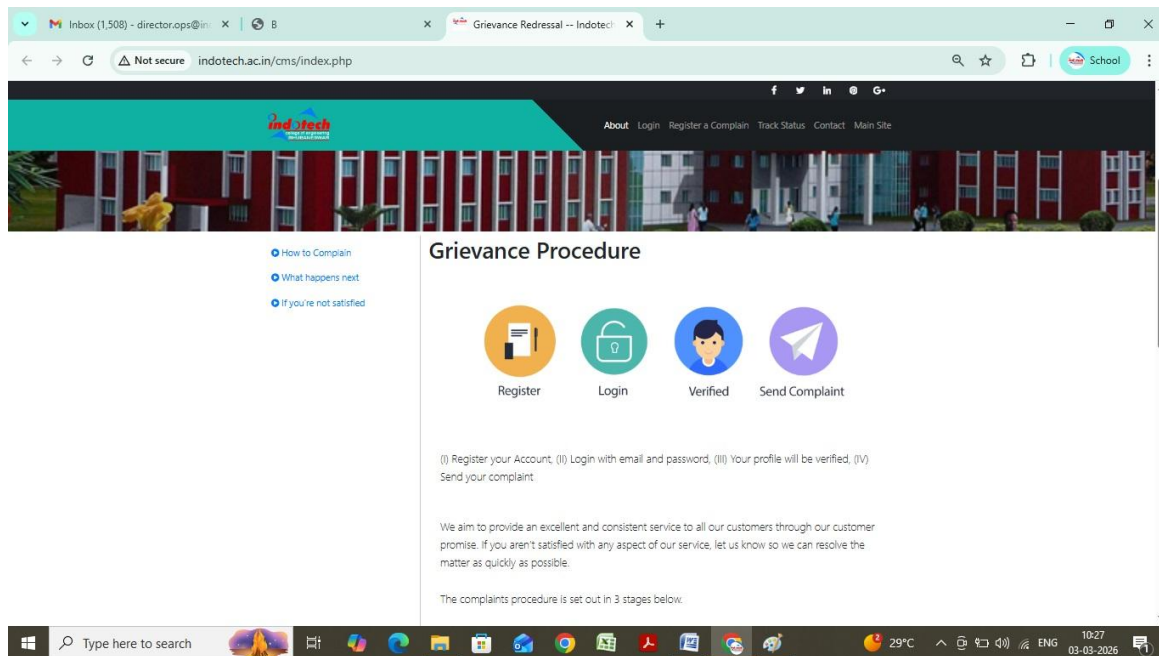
Inbox (1,508) - director.ops@in ×
B ×
Grievance Redressal -- Indotech ×
+

Not secure indotech.ac.in/cms/index.php

School

f in G+

indotech

About Login Register a Complain Track Status Contact Main Site

How to Complain
What happens next
If you're not satisfied

Grievance Procedure

Register
Login
Verified
Send Complaint

(I) Register your Account, (II) Login with email and password, (III) Your profile will be verified, (IV) Send your complaint

We aim to provide an excellent and consistent service to all our customers through our customer promise. If you aren't satisfied with any aspect of our service, let us know so we can resolve the matter as quickly as possible.

The complaints procedure is set out in 3 stages below.

Type here to search

29°C ENG 10:27 03-03-2026